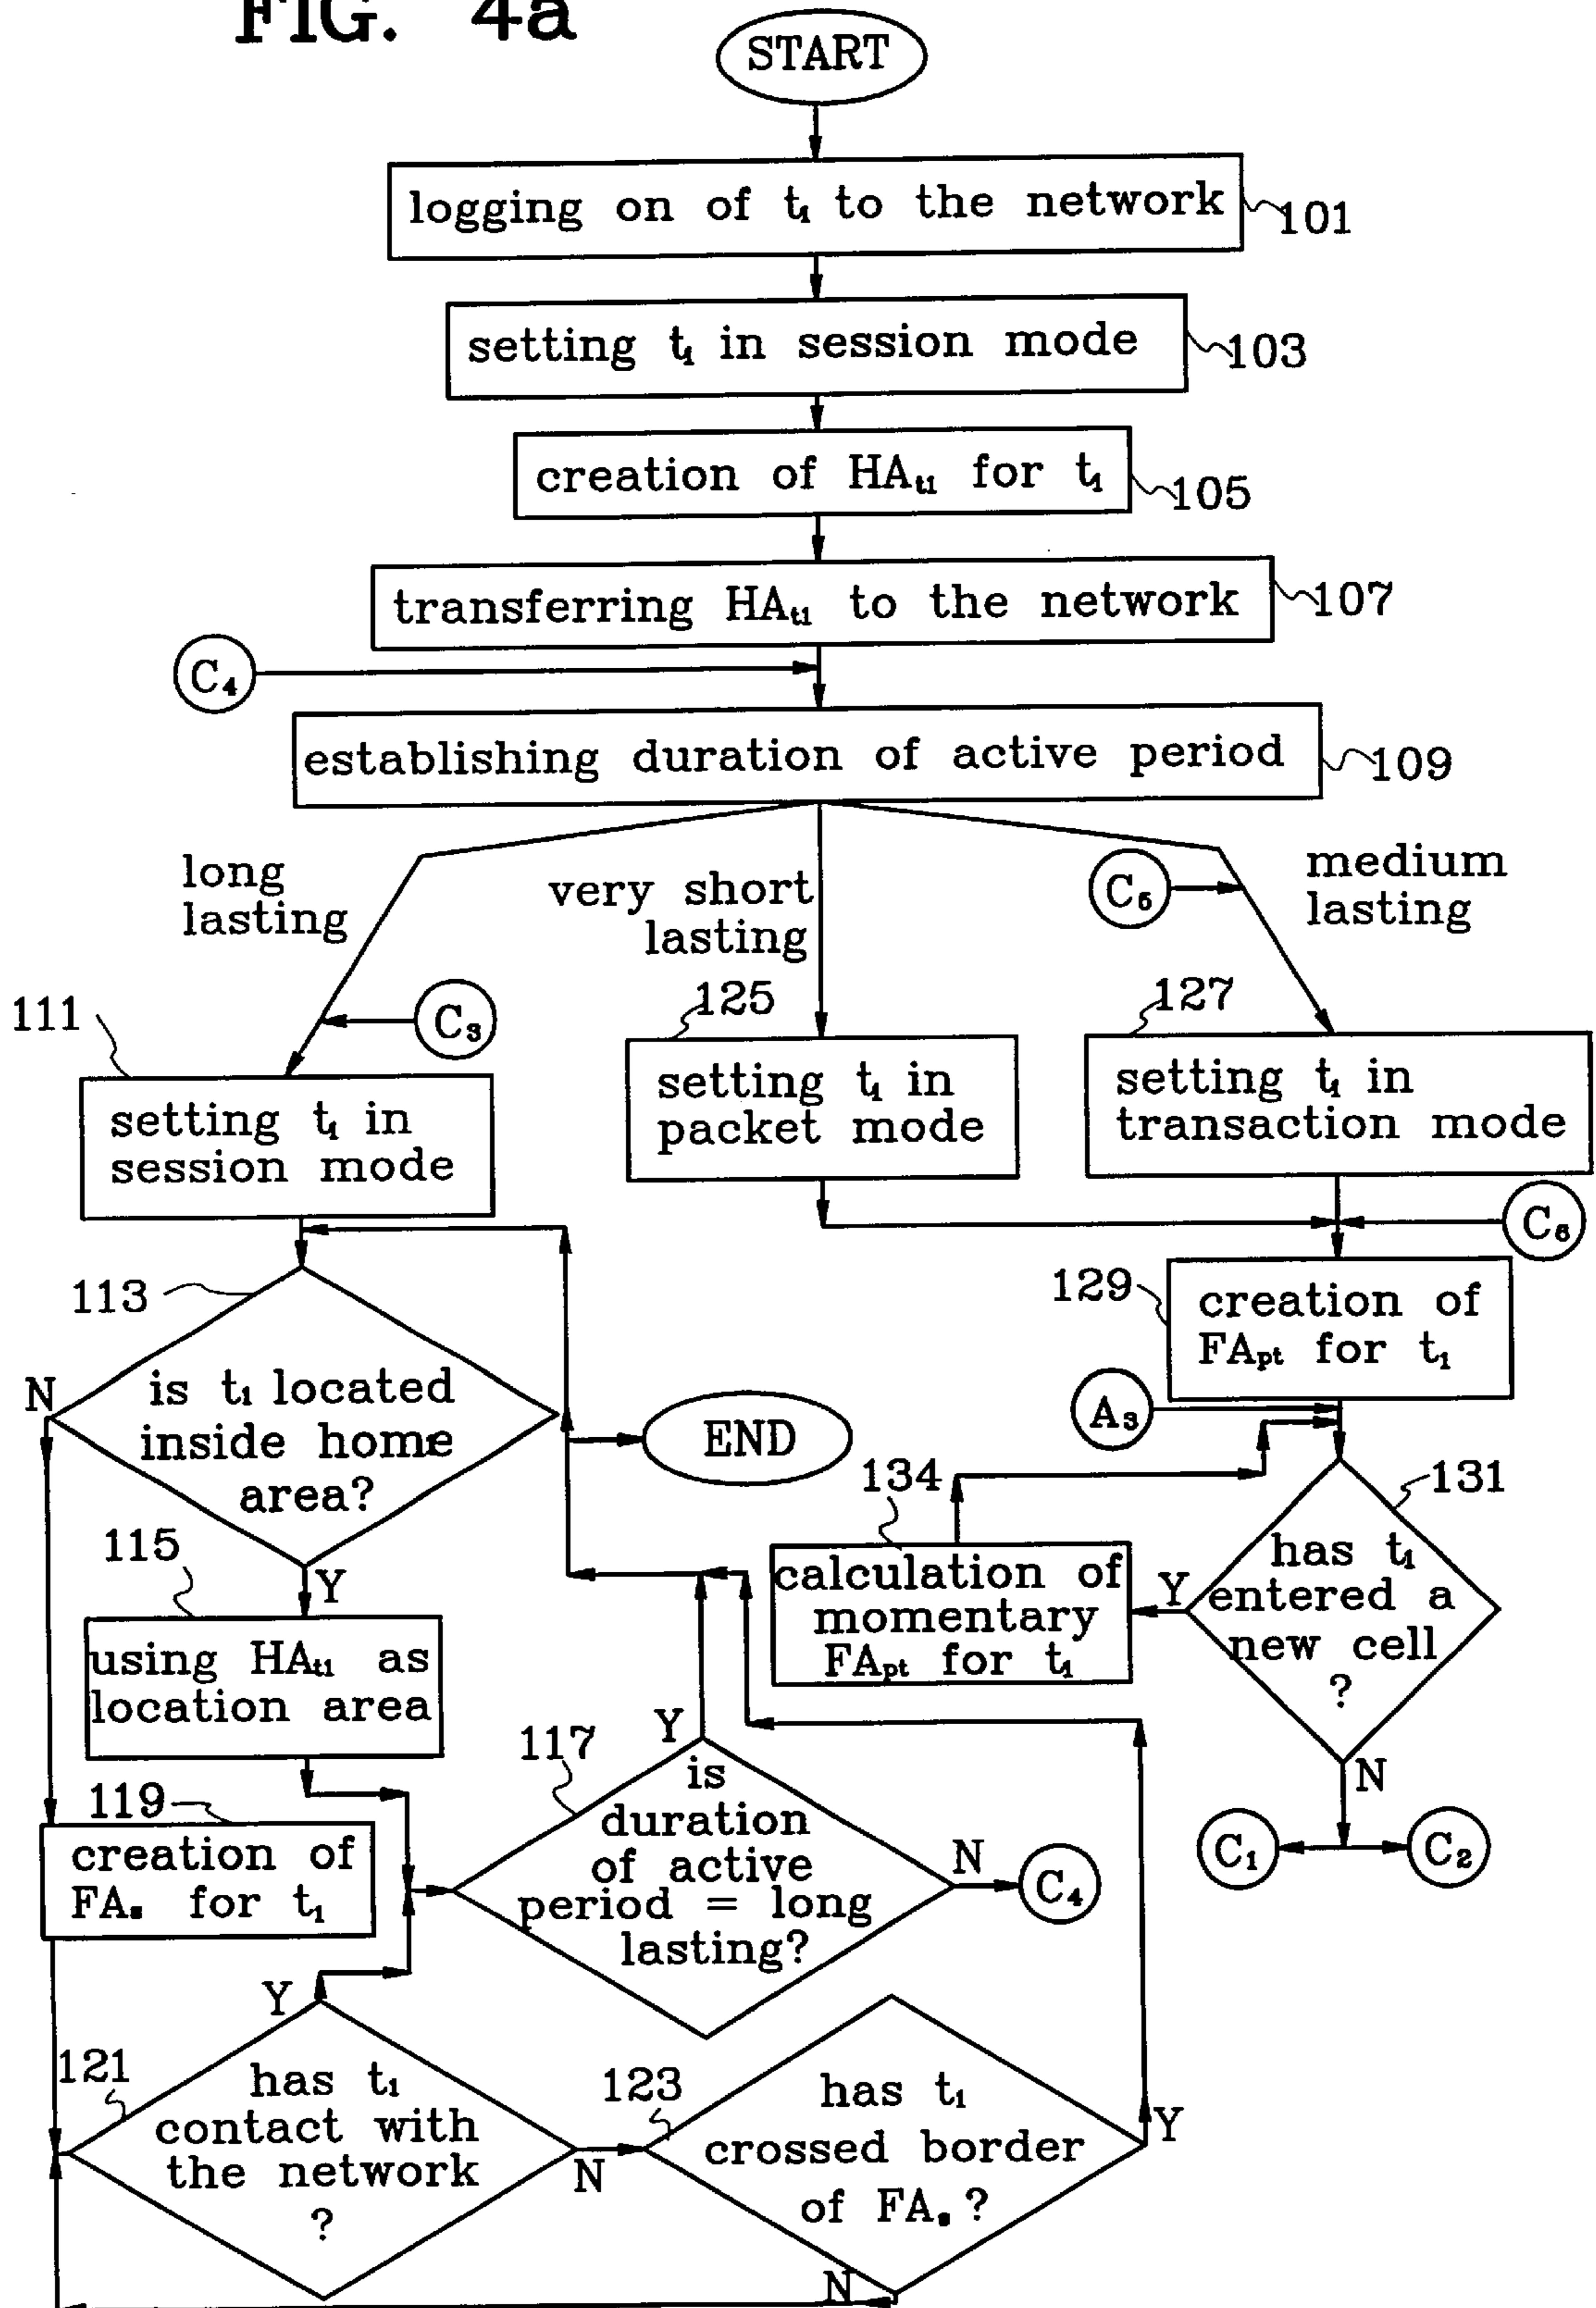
FIG. 4a

START

logging on of $t_1$ to the network 101

setting $t_1$ in session mode 103

creation of $HA_{t1}$ for $t_1$ 105

transferring $HA_{t1}$ to the network 107

$C_4$

establishing duration of active period 109

long lasting

very short lasting

$C_5$

medium lasting

111

$C_3$

125

127

setting $t_1$ in session mode

setting $t_1$ in packet mode

setting $t_1$ in transaction mode

$C_6$

113

129

creation of $FA_{pt}$ for $t_1$

N

is $t_1$ located inside home area?

END

$A_3$

134

131

115

Y

calculation of momentary $FA_{pt}$ for $t_1$

Y

has $t_1$ entered a new cell ?

using $HA_{t1}$ as location area

Y

117

N

119

is duration of active period = long lasting?

creation of $FA_s$ for $t_1$

N

$C_4$

$C_1$

$C_2$

Y

121

has $t_1$ contact with the network ?

123

has $t_1$ crossed border of $FA_s$ ?

Y

N

N